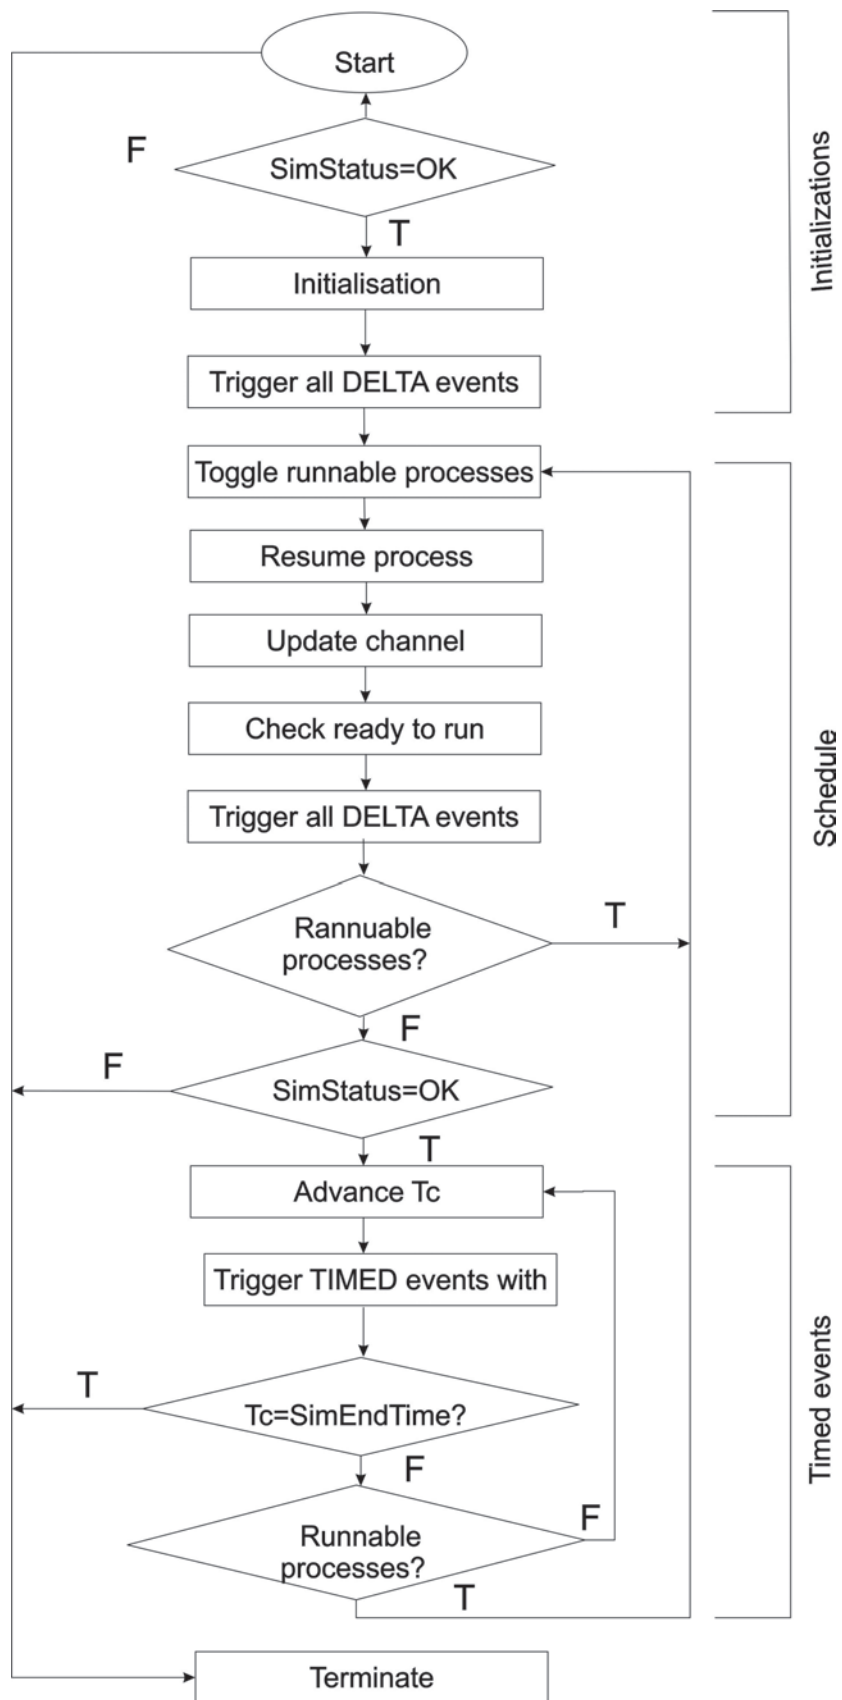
Start

F

SimStatus=OK

T

Initialisation

Trigger all DELTA events

Initializations

Toggle runnable processes

Resume process

Update channel

Check ready to run

Trigger all DELTA events

Rannuable processes?

T

F

F

SimStatus=OK

Schedule

T

Advance Tc

Trigger TIMED events with

T

Tc=SimEndTime?

F

Runnable processes?

F

T

Timed events

Terminate